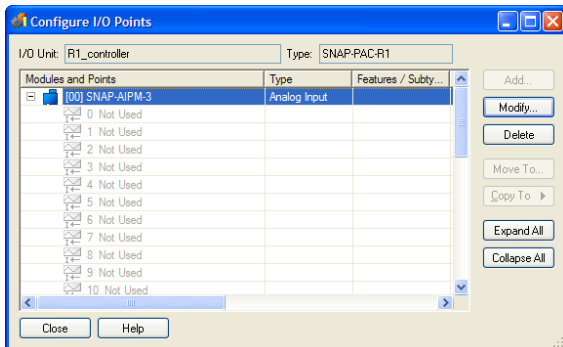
Configure I/O Points

I/O Unit: R1_controller

Type: SNAP-PAC-R1

| Modules and Points | Type | Features / Subty... |
|---|---|---|
| [00] SNAP-AIPM-3 | Analog Input | |
| 0 Not Used | | |
| 1 Not Used | | |
| 2 Not Used | | |
| 3 Not Used | | |
| 4 Not Used | | |
| 5 Not Used | | |
| 6 Not Used | | |
| 7 Not Used | | |
| 8 Not Used | | |
| 9 Not Used | | |
| 10 Not Used | | |

Add...
Modify...
Delete
Move To...
Copy To
Expand All
Collapse All

Close
Help